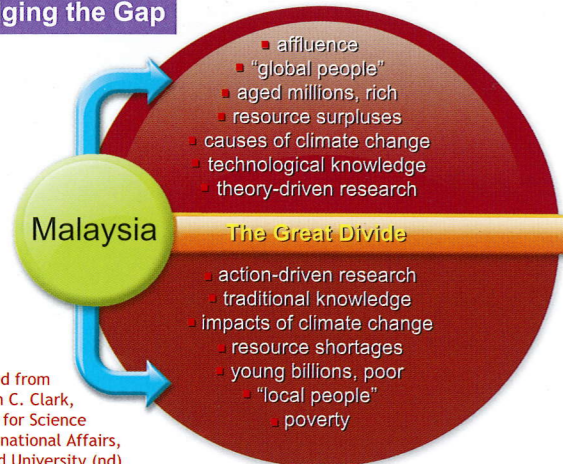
ging the Gap

affluence
"global people"
aged millions, rich
resource surpluses
causes of climate change
technological knowledge
theory-driven research

Malaysia

The Great Divide

action-driven research
traditional knowledge
impacts of climate change
resource shortages
young billions, poor
"local people"
poverty

d from
n C. Clark,
for Science
national Affairs,
d University (nd)